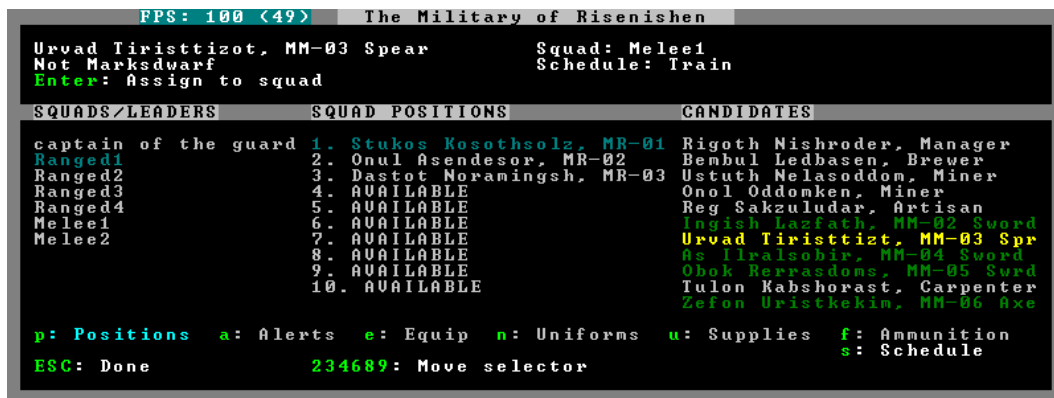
FPS: 100 (49)   The Military of Risenishen

Urvad Tiristtizot, MM-03 Spear
Not Marksdwarf
Enter: Assign to squad

Squad: Melee1
Schedule: Train

SQUADS/LEADERS
captain of the guard
Ranged1
Ranged2
Ranged3
Ranged4
Melee1
Melee2

SQUAD POSITIONS
1. Stukos Kosothsolz, MR-01
2. Onul Asendesor, MR-02
3. Dastot Noramingsh, MR-03
4. AVAILABLE
5. AVAILABLE
6. AVAILABLE
7. AVAILABLE
8. AVAILABLE
9. AVAILABLE
10. AVAILABLE

CANDIDATES
Rigoth Nishroder, Manager
Bembul Ledbasen, Brewer
Ustuth Nelasoddom, Miner
Onol Oddomken, Miner
Reg Sakzuludar, Artisan
Ingish Lazfath, MM-02 Sword
Urvad Tiristtizt, MM-03 Spr
As Ilralsobir, MM-04 Sword
Obok Rerrasdoms, MM-05 Swrd
Tulon Kabshorast, Carpenter
Zefon Uristkekim, MM-06 Axe

p: Positions   a: Alerts   e: Equip   n: Uniforms   u: Supplies   f: Ammunition
s: Schedule
ESC: Done   234689: Move selector